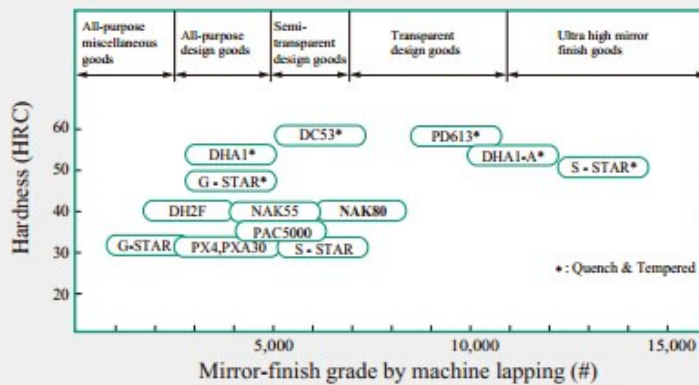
All-purpose miscellaneous goods

All-purpose design goods

Semi-transparent design goods

Transparent design goods

Ultra high mirror finish goods

Hardness (HRC)

60

50

40

30

20

DC53*

PD613*

DHA1*

DHA1-A*

S - STAR*

G - STAR*

DH2F

NAK55

NAK80

PAC5000

G-STAR

PX4,PXA30

S - STAR

*: Quench & Tempered

5,000

10,000

15,000

Mirror-finish grade by machine lapping (#)